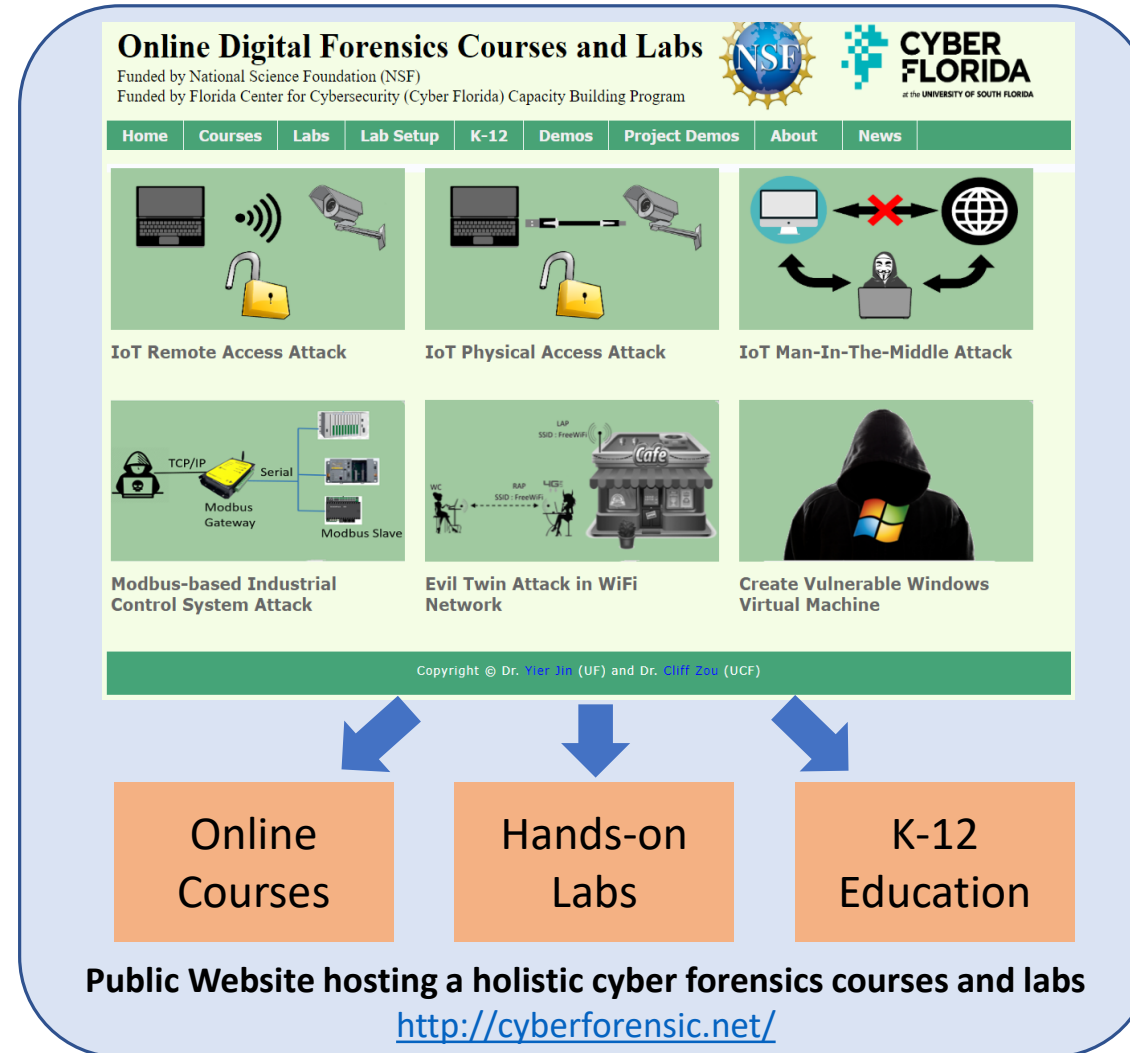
Online Digital Forensics Courses and Labs

Funded by National Science Foundation (NSF)
Funded by Florida Center for Cybersecurity (Cyber Florida) Capacity Building Program

NSF

CYBER FLORIDA
at the UNIVERSITY OF SOUTH FLORIDA

Home | Courses | Labs | Lab Setup | K-12 | Demos | Project Demos | About | News

IoT Remote Access Attack

IoT Physical Access Attack

IoT Man-In-The-Middle Attack

TCP/IP
Serial
Modbus Gateway
Modbus Slave

Modbus-based Industrial Control System Attack

LAP
SSID : FreeWiFi
Cafe
WC
RAP
SSID : FreeWiFi
4G

Evil Twin Attack in WiFi Network

Create Vulnerable Windows Virtual Machine

Copyright © Dr. Yier Jin (UF) and Dr. Cliff Zou (UCF)

Online Courses

Hands-on Labs

K-12 Education

Public Website hosting a holistic cyber forensics courses and labs
http://cyberforensic.net/